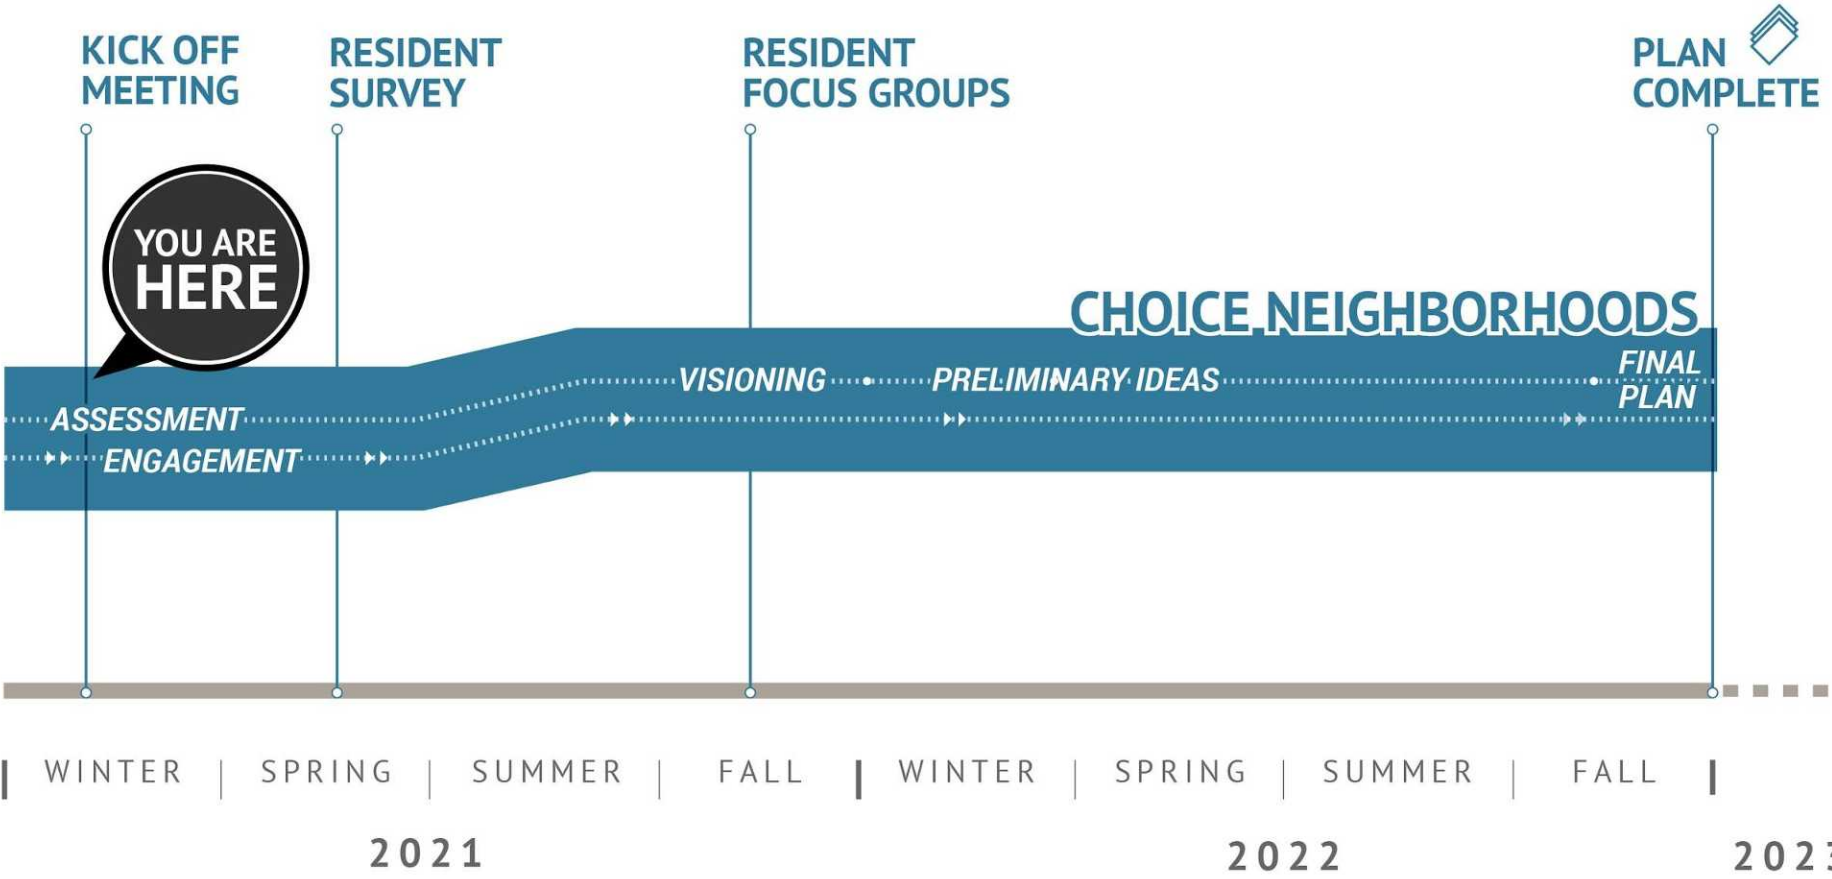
KICK OFF MEETING

RESIDENT SURVEY

RESIDENT FOCUS GROUPS

PLAN COMPLETE

YOU ARE HERE

CHOICE NEIGHBORHOODS

ASSESSMENT

ENGAGEMENT

VISIONING

PRELIMINARY IDEAS

FINAL PLAN

WINTER | SPRING | SUMMER | FALL | WINTER | SPRING | SUMMER | FALL

2021

2022

202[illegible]